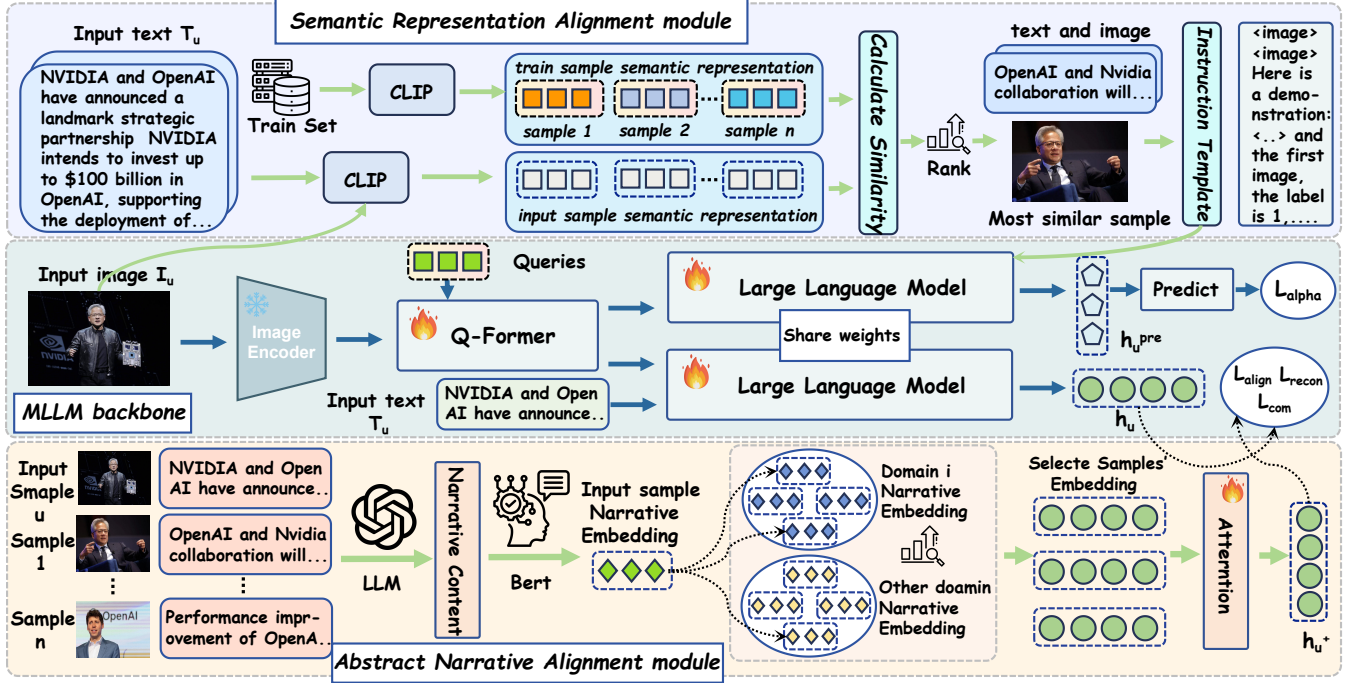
Semantic Representation Alignment module

Input text $T_u$

NVIDIA and OpenAI have announced a landmark strategic partnership NVIDIA intends to invest up to $100 billion in OpenAI, supporting the deployment of...

Train Set

CLIP

CLIP

train sample semantic representation

sample 1 sample 2 ... sample n

input sample semantic representation

Calculate Similarity

Rank

text and image

OpenAI and Nvidia collaboration will...

Most similar sample

Instruction Template

<image> <image> Here is a demonstration: <..> and the first image, the label is 1,....

Input image $I_u$

Image Encoder

Queries

Q-Former

Large Language Model

Share weights

Large Language Model

Predict

$L_{alpha}$

$h_u^{pre}$

Input text $T_u$

NVIDIA and Open AI have announce..

$h_u$

$L_{align}$ $L_{recon}$ $L_{com}$

MLLM backbone

Input Smaple u

NVIDIA and Open AI have announce..

Sample 1

OpenAI and Nvidia collaboration will...

⋮

⋮

Sample n

Performance improvement of OpenA...

LLM

Narrative Content

Bert

Input sample Narrative Embedding

Domain i Narrative Embedding

Other doamin Narrative Embedding

Selecte Samples Embedding

Attention

$h_u^+$

Abstract Narrative Alignment module